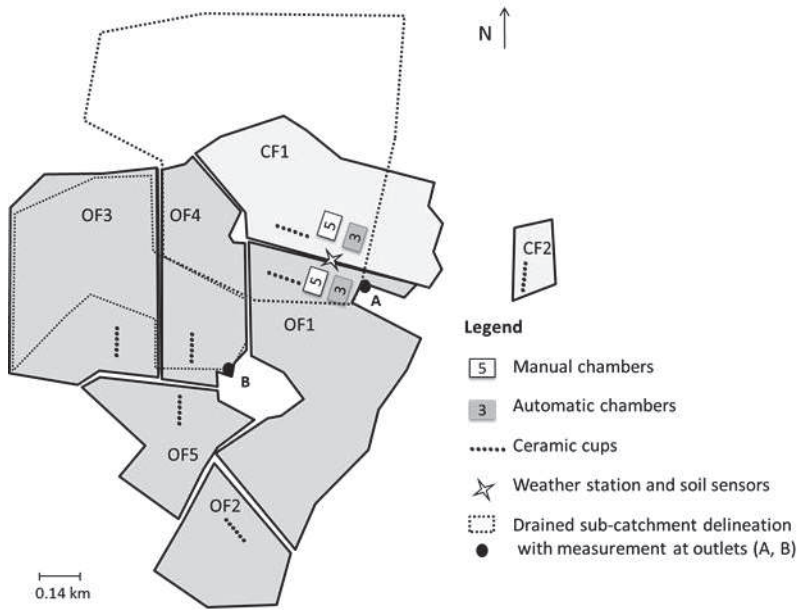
N

CF1

5

3

OF3

OF4

CF2

5

3

A

OF1

B

OF5

OF2

Legend

5 Manual chambers

3 Automatic chambers

Ceramic cups

Weather station and soil sensors

Drained sub-catchment delineation with measurement at outlets (A, B)

0.14 km